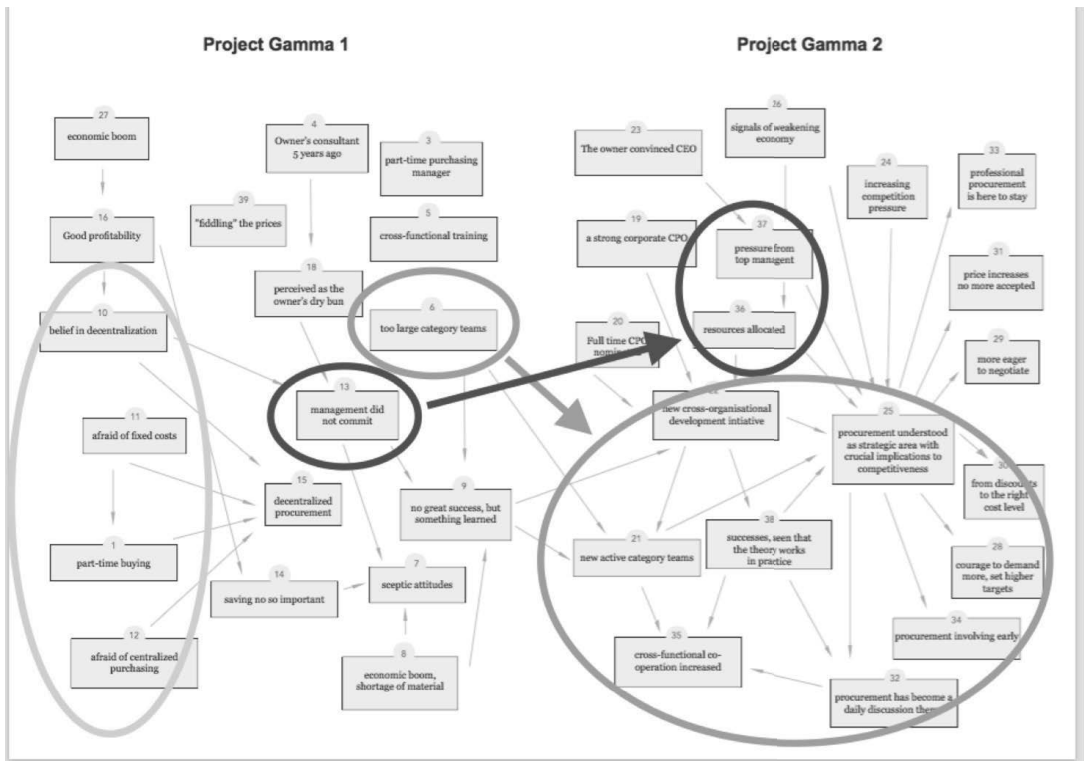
Project Gamma 1

Project Gamma 2

27
economic boom

16
Good profitability

10
belief in decentralization

11
afraid of fixed costs

1
part-time buying

12
afraid of centralized purchasing

4
Owner's consultant 5 years ago

39
"fiddling" the prices

3
part-time purchasing manager

5
cross-functional training

18
perceived as the owner's dry bun

6
too large category teams

13
management did not commit

15
decentralized procurement

14
saving no so important

9
no great success, but something learned

7
sceptic attitudes

8
economic boom, shortage of material

23
The owner convinced CEO

26
signals of weakening economy

19
a strong corporate CPO

37
pressure from top mangemt

36
resources allocated

20
Full time CP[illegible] nomi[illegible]

24
increasing competition pressure

33
professional procurement is here to stay

31
price increases no more accepted

29
more eager to negotiate

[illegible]
new cross-organisational development intiative

25
procurement understood as strategic area with crucial implications to competitiveness

30
from discou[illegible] to the right cost level

21
new active category teams

38
successes, seen that the theory works in practice

28
courage to demand more, set higher targets

34
procurement involving early

35
cross-functional co-operation increased

32
procurement has become a daily discussion the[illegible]